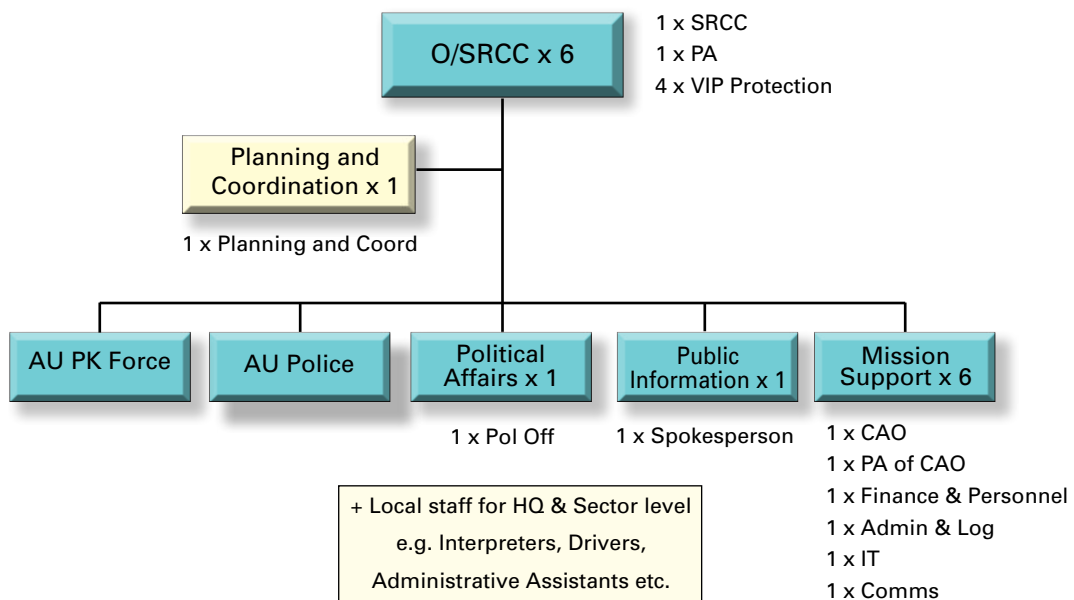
O/SRCC x 6

1 x SRCC
1 x PA
4 x VIP Protection

Planning and Coordination x 1

1 x Planning and Coord

AU PK Force

AU Police

Political Affairs x 1

1 x Pol Off

Public Information x 1

1 x Spokesperson

Mission Support x 6

1 x CAO
1 x PA of CAO
1 x Finance & Personnel
1 x Admin & Log
1 x IT
1 x Comms

+ Local staff for HQ & Sector level e.g. Interpreters, Drivers, Administrative Assistants etc.